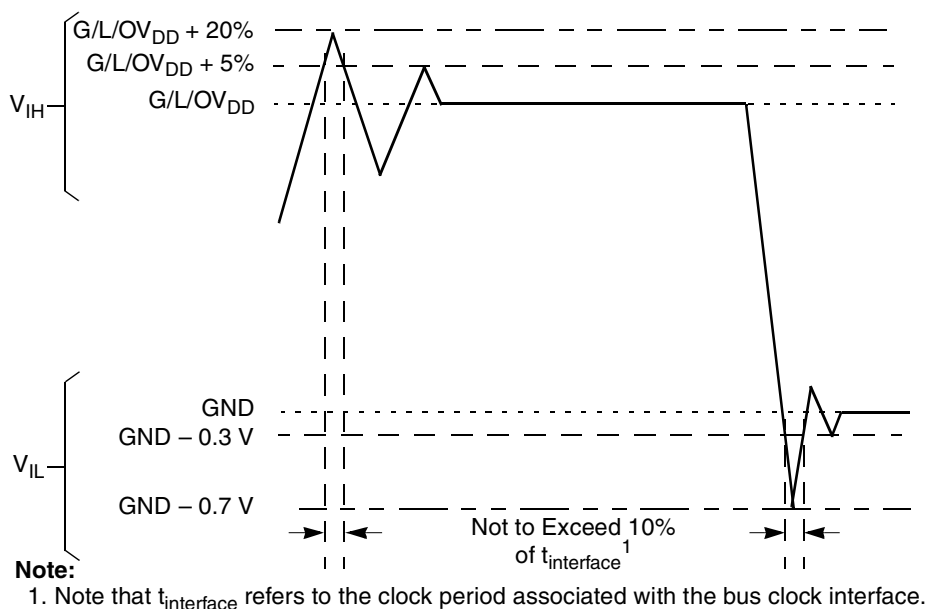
$G/L/OV_{DD}$ + 20%
$G/L/OV_{DD}$ + 5%
$V_{IH}$
$G/L/OV_{DD}$

GND
GND – 0.3 V
$V_{IL}$
GND – 0.7 V

Not to Exceed 10% of $t_{interface}$$^1$

**Note:**
1. Note that $t_{interface}$ refers to the clock period associated with the bus clock interface.